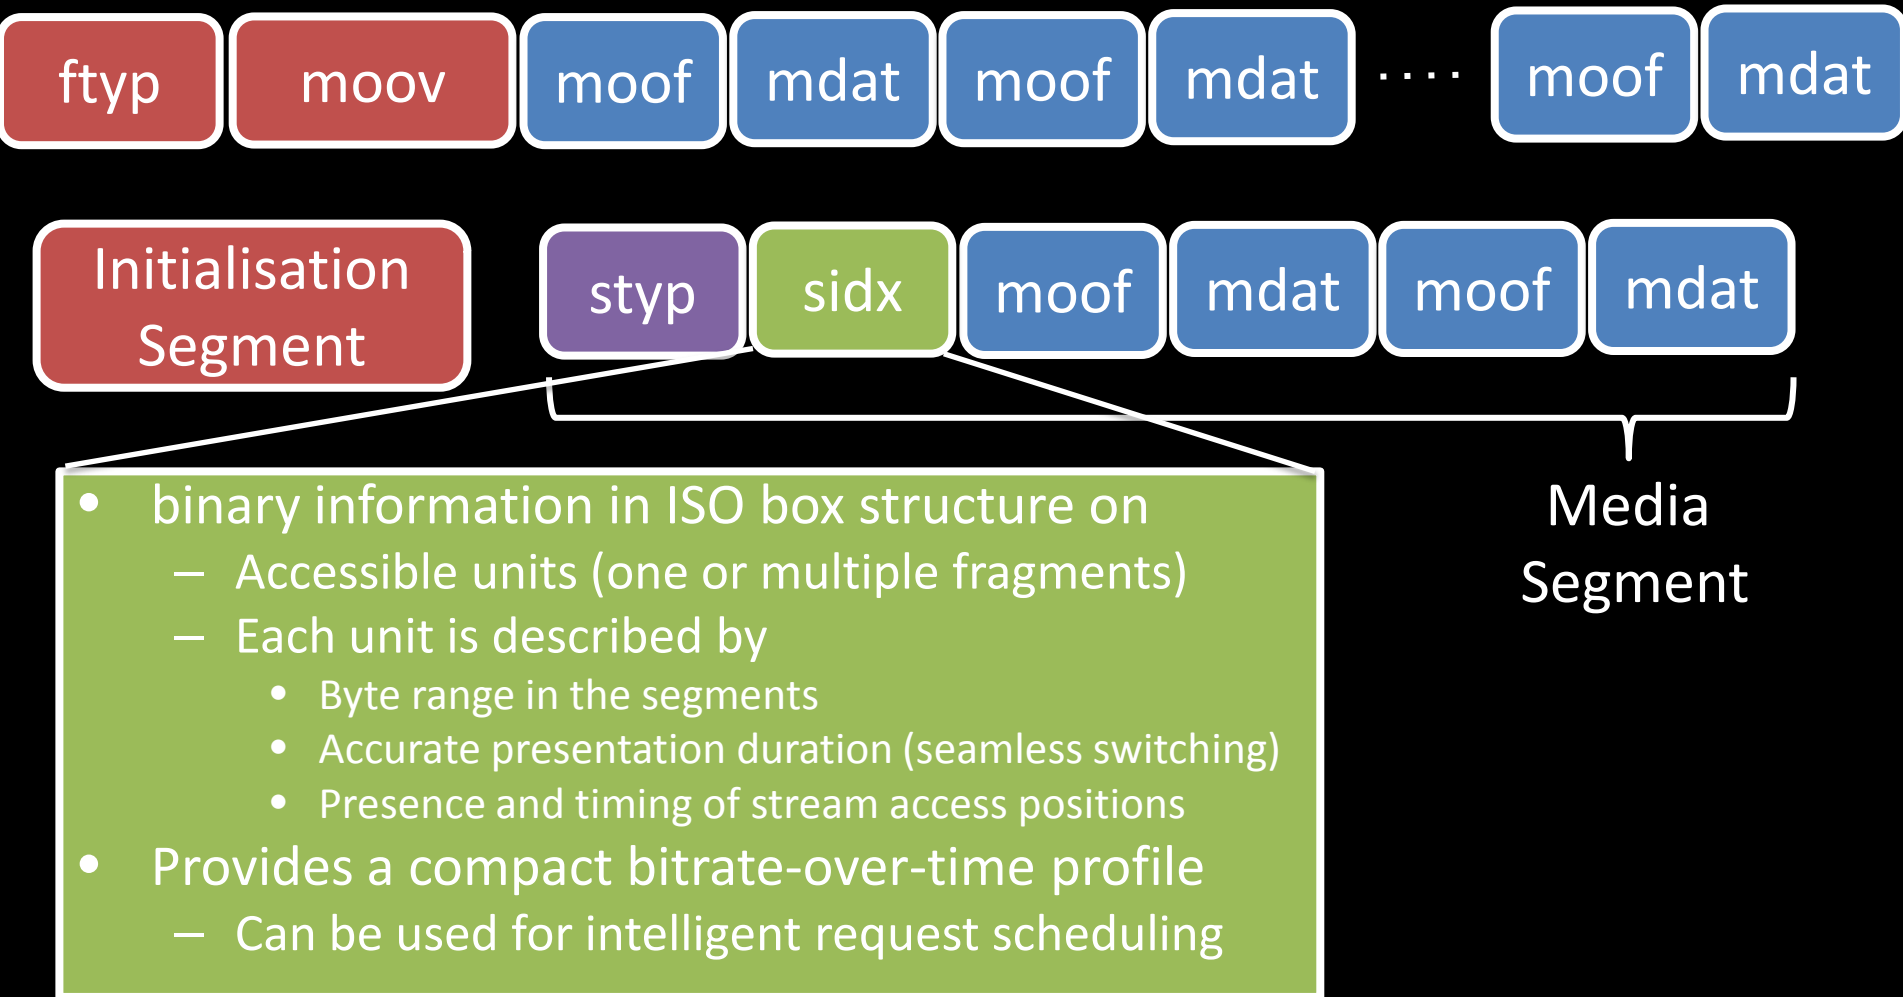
ftyp moov moof mdat moof mdat .... moof mdat

Initialisation Segment

styp sidx moof mdat moof mdat

Media Segment

• binary information in ISO box structure on
– Accessible units (one or multiple fragments)
– Each unit is described by
• Byte range in the segments
• Accurate presentation duration (seamless switching)
• Presence and timing of stream access positions
• Provides a compact bitrate-over-time profile
– Can be used for intelligent request scheduling